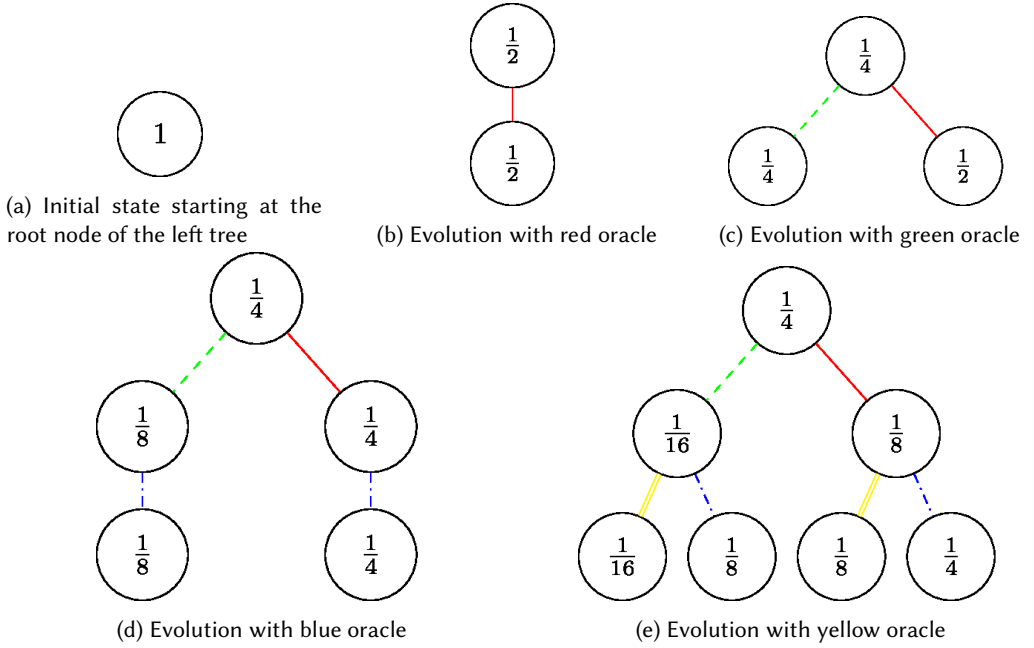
1

(a) Initial state starting at the root node of the left tree

$\frac{1}{2}$

$\frac{1}{2}$

(b) Evolution with red oracle

$\frac{1}{4}$

$\frac{1}{4}$

$\frac{1}{2}$

(c) Evolution with green oracle

$\frac{1}{4}$

$\frac{1}{8}$

$\frac{1}{4}$

$\frac{1}{8}$

$\frac{1}{4}$

(d) Evolution with blue oracle

$\frac{1}{4}$

$\frac{1}{16}$

$\frac{1}{8}$

$\frac{1}{16}$

$\frac{1}{8}$

$\frac{1}{8}$

$\frac{1}{4}$

(e) Evolution with yellow oracle